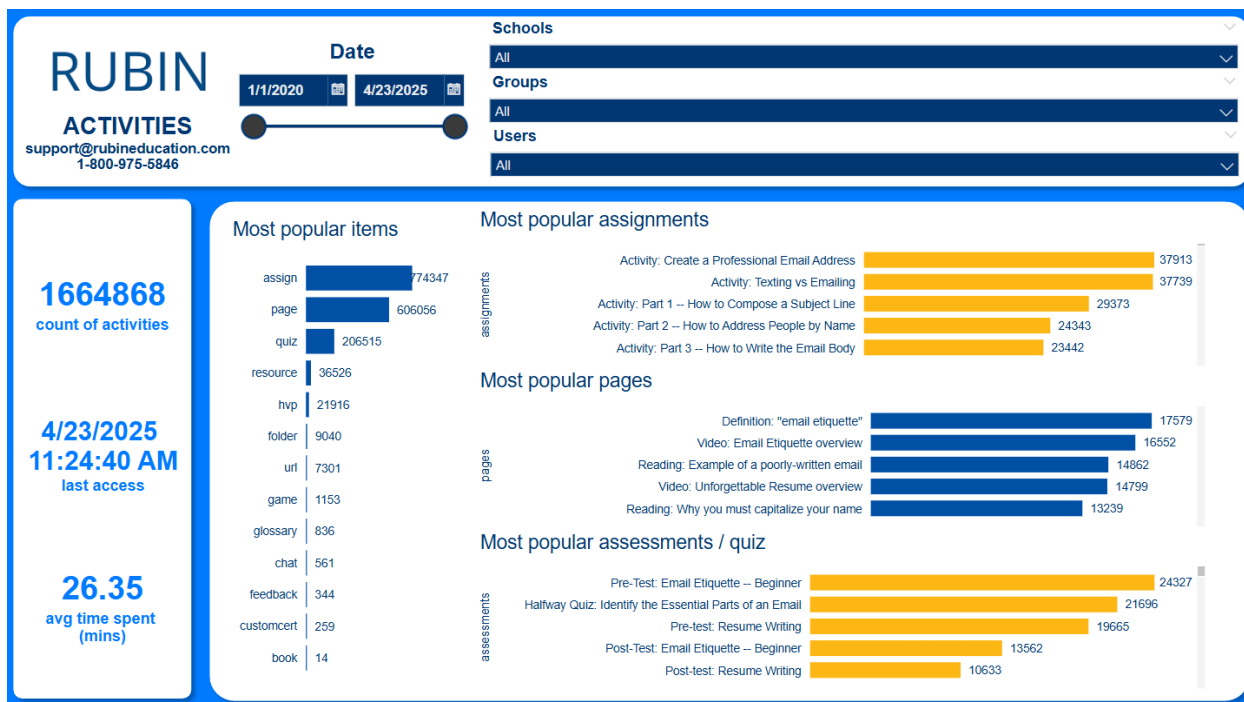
RUBIN
ACTIVITIES
support@rubineducation.com
1-800-975-5846

Date
1/1/2020
4/23/2025

Schools
All
Groups
All
Users
All

1664868
count of activities

4/23/2025
11:24:40 AM
last access

26.35
avg time spent (mins)

Most popular items

| item | count |
|---|---|
| assign | 774347 |
| page | 606056 |
| quiz | 206515 |
| resource | 36526 |
| hvp | 21916 |
| folder | 9040 |
| url | 7301 |
| game | 1153 |
| glossary | 836 |
| chat | 561 |
| feedback | 344 |
| customcert | 259 |
| book | 14 |

Most popular assignments

assignments

| assignment | count |
|---|---|
| Activity: Create a Professional Email Address | 37913 |
| Activity: Texting vs Emailing | 37739 |
| Activity: Part 1 -- How to Compose a Subject Line | 29373 |
| Activity: Part 2 -- How to Address People by Name | 24343 |
| Activity: Part 3 -- How to Write the Email Body | 23442 |

Most popular pages

pages

| page | count |
|---|---|
| Definition: "email etiquette" | 17579 |
| Video: Email Etiquette overview | 16552 |
| Reading: Example of a poorly-written email | 14862 |
| Video: Unforgettable Resume overview | 14799 |
| Reading: Why you must capitalize your name | 13239 |

Most popular assessments / quiz

assessments

| assessment | count |
|---|---|
| Pre-Test: Email Etiquette -- Beginner | 24327 |
| Halfway Quiz: Identify the Essential Parts of an Email | 21696 |
| Pre-test: Resume Writing | 19665 |
| Post-Test: Email Etiquette -- Beginner | 13562 |
| Post-test: Resume Writing | 10633 |